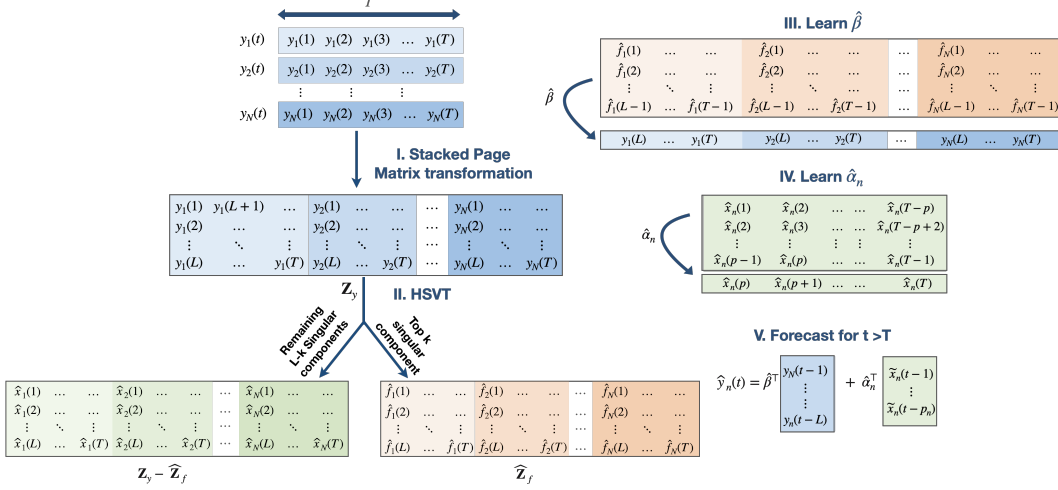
$T$

$y_1(t)$ | $y_1(1)$ $y_1(2)$ $y_1(3)$ … $y_1(T)$
$y_2(t)$ | $y_2(1)$ $y_2(2)$ $y_2(3)$ … $y_2(T)$
⋮
$y_N(t)$ | $y_N(1)$ $y_N(2)$ $y_N(3)$ … $y_N(T)$

I. Stacked Page Matrix transformation

| $y_1(1)$ | $y_1(L+1)$ | … | $y_2(1)$ | … | … | … | $y_N(1)$ | … | … |
|---|---|---|---|---|---|---|---|---|---|
| $y_1(2)$ | … | ⋮ | … | … | ⋮ | | … | … | ⋮ |
| ⋮ | ⋱ | ⋮ | ⋮ | ⋱ | ⋮ | | ⋮ | ⋱ | ⋮ |
| $y_1(L)$ | … | $y_1(T)$ | $y_2(L)$ | … | $y_2(T)$ | … | $y_N(L)$ | … | $y_N(T)$ |

$\mathbf{Z}_y$

II. HSVT

Remaining L-k Singular components

Top k singular component

| $\hat{x}_1(1)$ | … | … | $\hat{x}_2(1)$ | … | … | … | $\hat{x}_N(1)$ | … | … |
|---|---|---|---|---|---|---|---|---|---|
| $\hat{x}_1(2)$ | … | ⋮ | … | … | ⋮ | | $\hat{x}_N(2)$ | … | ⋮ |
| ⋮ | ⋱ | ⋮ | ⋮ | ⋱ | ⋮ | | ⋮ | ⋱ | ⋮ |
| $\hat{x}_1(L)$ | … | $\hat{x}_1(T)$ | $\hat{x}_2(L)$ | … | $\hat{x}_2(T)$ | … | $\hat{x}_N(L)$ | … | $\hat{x}_N(T)$ |

$\mathbf{Z}_y - \widehat{\mathbf{Z}}_f$

| $\hat{f}_1(1)$ | … | … | $\hat{f}_2(1)$ | … | … | … | $\hat{f}_N(1)$ | … | … |
|---|---|---|---|---|---|---|---|---|---|
| $\hat{f}_1(2)$ | … | ⋮ | $\hat{f}_2(2)$ | … | ⋮ | | $\hat{f}_N(2)$ | … | ⋮ |
| ⋮ | ⋱ | ⋮ | ⋮ | ⋱ | ⋮ | | ⋮ | ⋱ | ⋮ |
| $\hat{f}_1(L)$ | … | $\hat{f}_1(T)$ | $\hat{f}_2(L)$ | … | $\hat{f}_2(T)$ | … | $\hat{f}_N(L)$ | … | $\hat{f}_N(T)$ |

$\widehat{\mathbf{Z}}_f$

III. Learn $\hat{\beta}$

| $\hat{f}_1(1)$ | … | … | $\hat{f}_2(1)$ | … | … | … | $\hat{f}_N(1)$ | … | … |
|---|---|---|---|---|---|---|---|---|---|
| $\hat{f}_1(2)$ | … | … | $\hat{f}_2(2)$ | … | … | | $\hat{f}_N(2)$ | … | … |
| ⋮ | ⋱ | ⋮ | ⋮ | ⋱ | ⋮ | | ⋮ | ⋱ | ⋮ |
| $\hat{f}_1(L-1)$ | … | $\hat{f}_1(T-1)$ | $\hat{f}_2(L-1)$ | … | $\hat{f}_2(T-1)$ | … | $\hat{f}_N(L-1)$ | … | $\hat{f}_N(T-1)$ |

$\hat{\beta}$

| $y_1(L)$ | … | $y_1(T)$ | $y_2(L)$ | … | $y_2(T)$ | … | $y_N(L)$ | … | $y_N(T)$ |
|---|---|---|---|---|---|---|---|---|---|

IV. Learn $\hat{\alpha}_n$

| $\hat{x}_n(1)$ | $\hat{x}_n(2)$ | … | … | $\hat{x}_n(T-p)$ |
|---|---|---|---|---|
| $\hat{x}_n(2)$ | $\hat{x}_n(3)$ | … | … | $\hat{x}_n(T-p+2)$ |
| ⋮ | ⋮ | ⋮ | ⋮ | ⋮ |
| $\hat{x}_n(p-1)$ | $\hat{x}_n(p)$ | … | … | $\hat{x}_n(T-1)$ |

$\hat{\alpha}_n$

| $\hat{x}_n(p)$ | $\hat{x}_n(p+1)$ | … | … | $\hat{x}_n(T)$ |
|---|---|---|---|---|

V. Forecast for t >T

$\hat{y}_n(t) = \hat{\beta}^\top \begin{bmatrix} y_N(t-1) \\ \vdots \\ y_n(t-L) \end{bmatrix} + \hat{\alpha}_n^\top \begin{bmatrix} \tilde{x}_n(t-1) \\ \vdots \\ \tilde{x}_n(t-p_n) \end{bmatrix}$